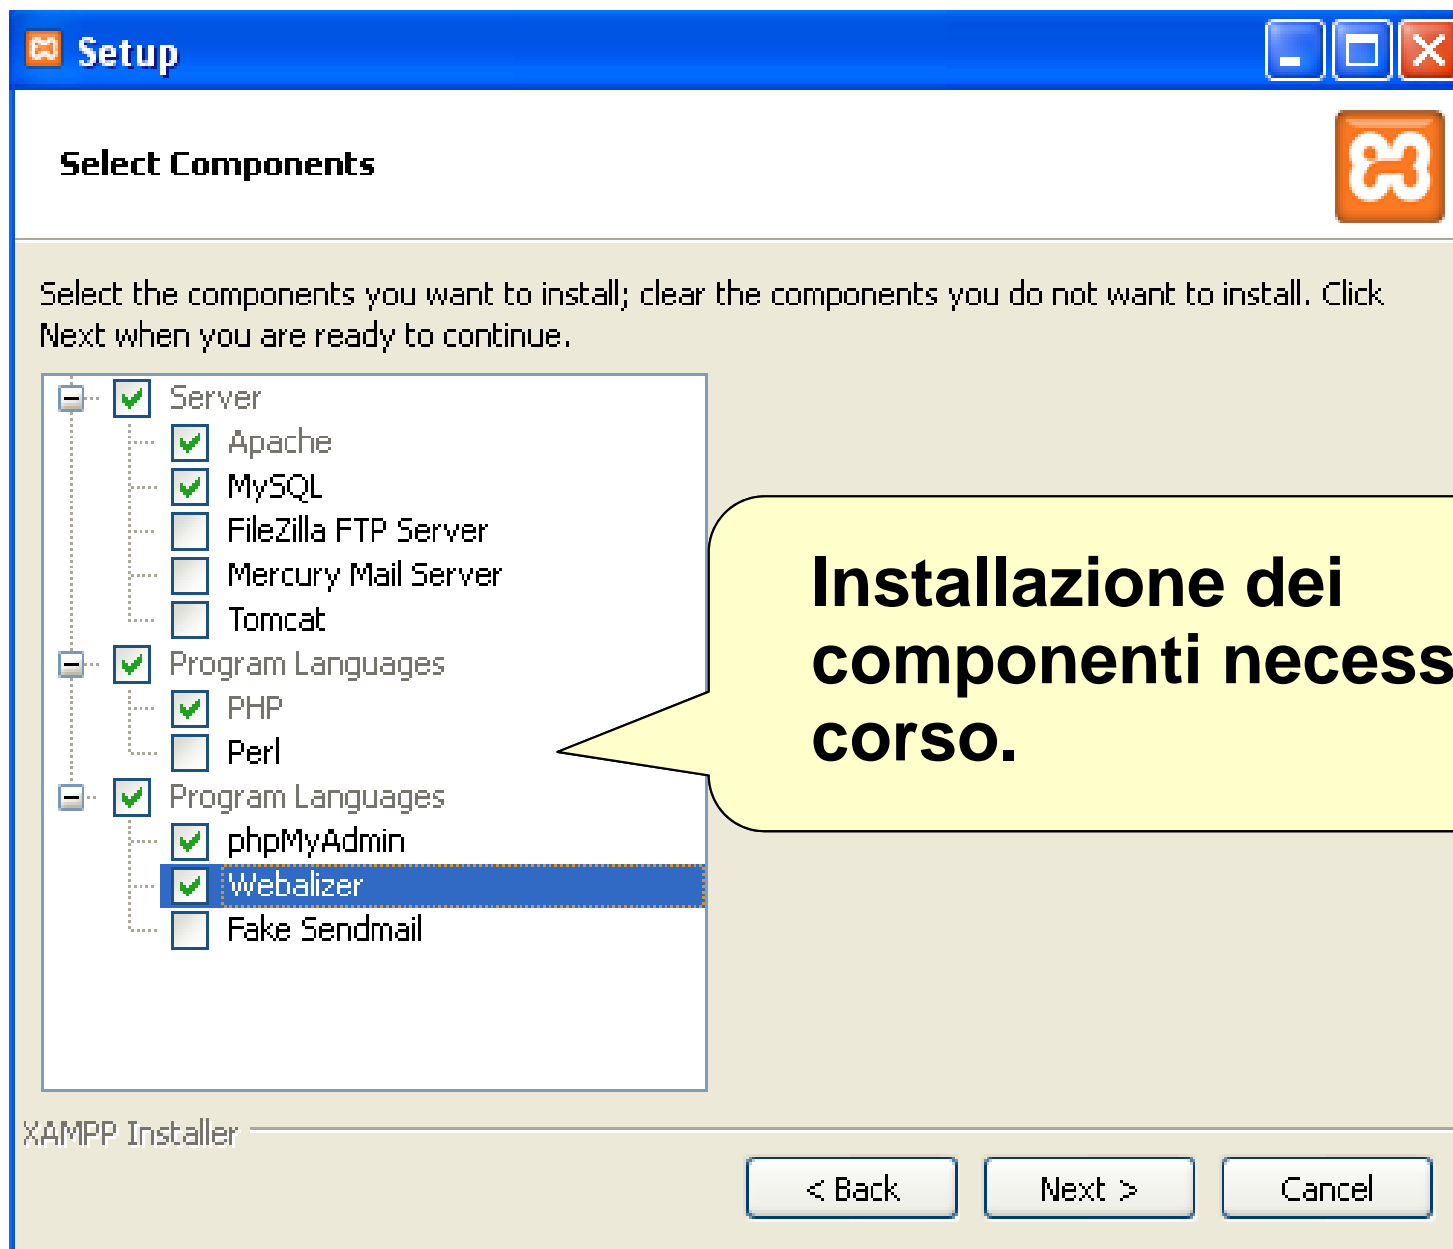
Setup

Select Components

Select the components you want to install; clear the components you do not want to install. Click Next when you are ready to continue.

Server
Apache
MySQL
FileZilla FTP Server
Mercury Mail Server
Tomcat
Program Languages
PHP
Perl
Program Languages
phpMyAdmin
Webalizer
Fake Sendmail

Installazione dei componenti necess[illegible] corso.

XAMPP Installer

< Back
Next >
Cancel